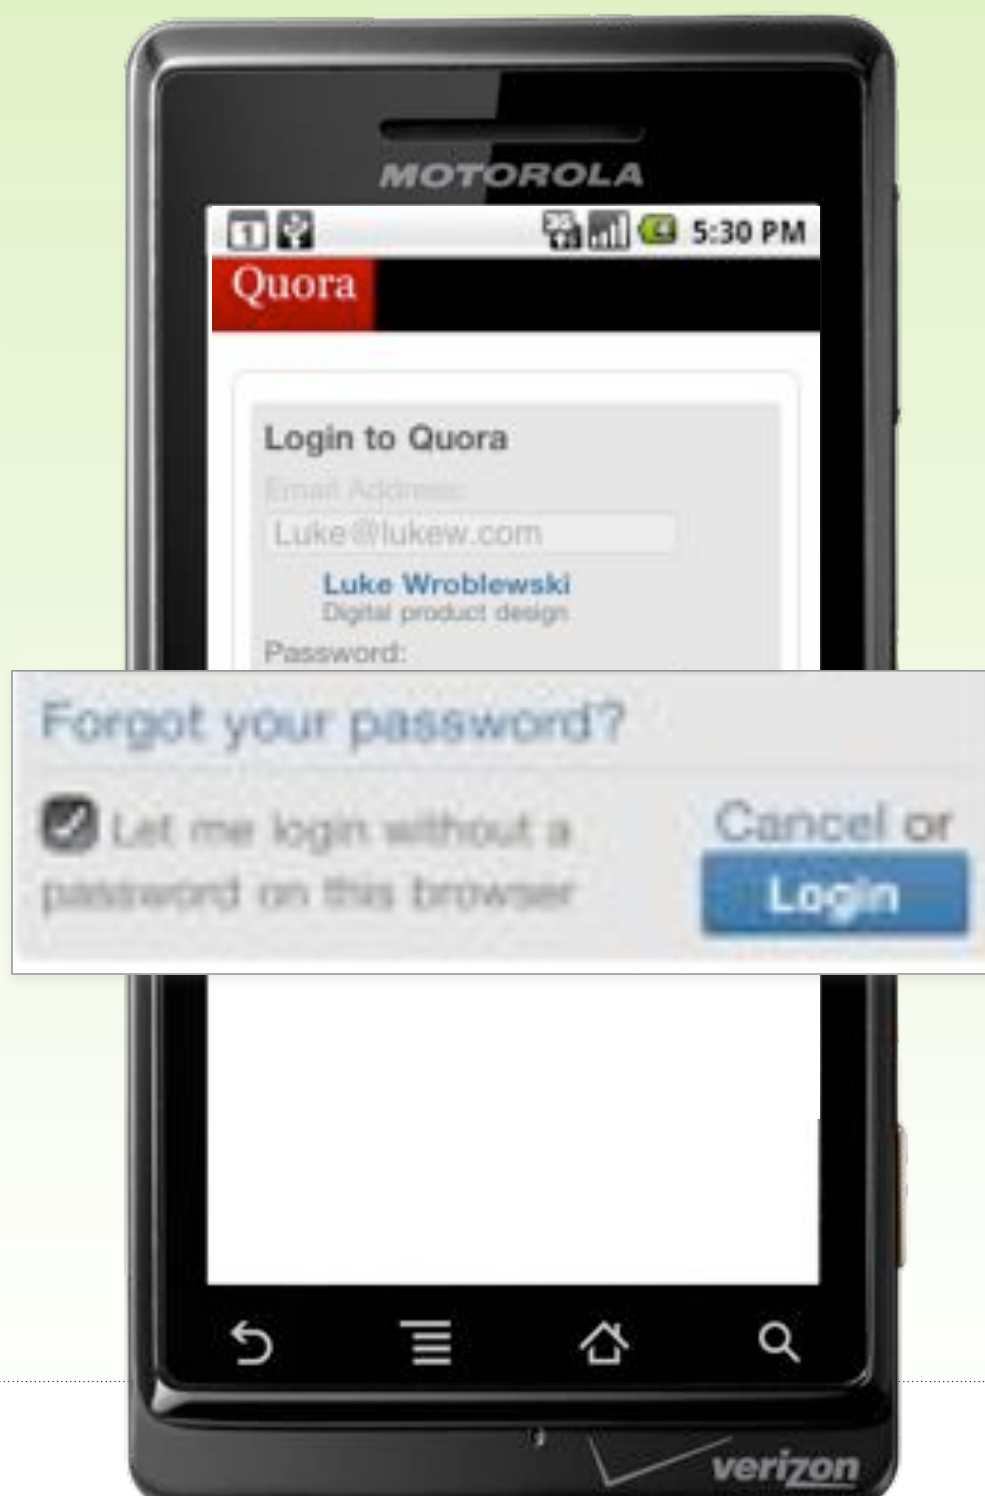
MOTOROLA

5:30 PM

Quora

Login to Quora

Email Address:

Luke@lukew.com

Luke Wroblewski
Digital product design

Password:

Forgot your password?

Let me login without a password on this browser

Cancel or

Login

verizon